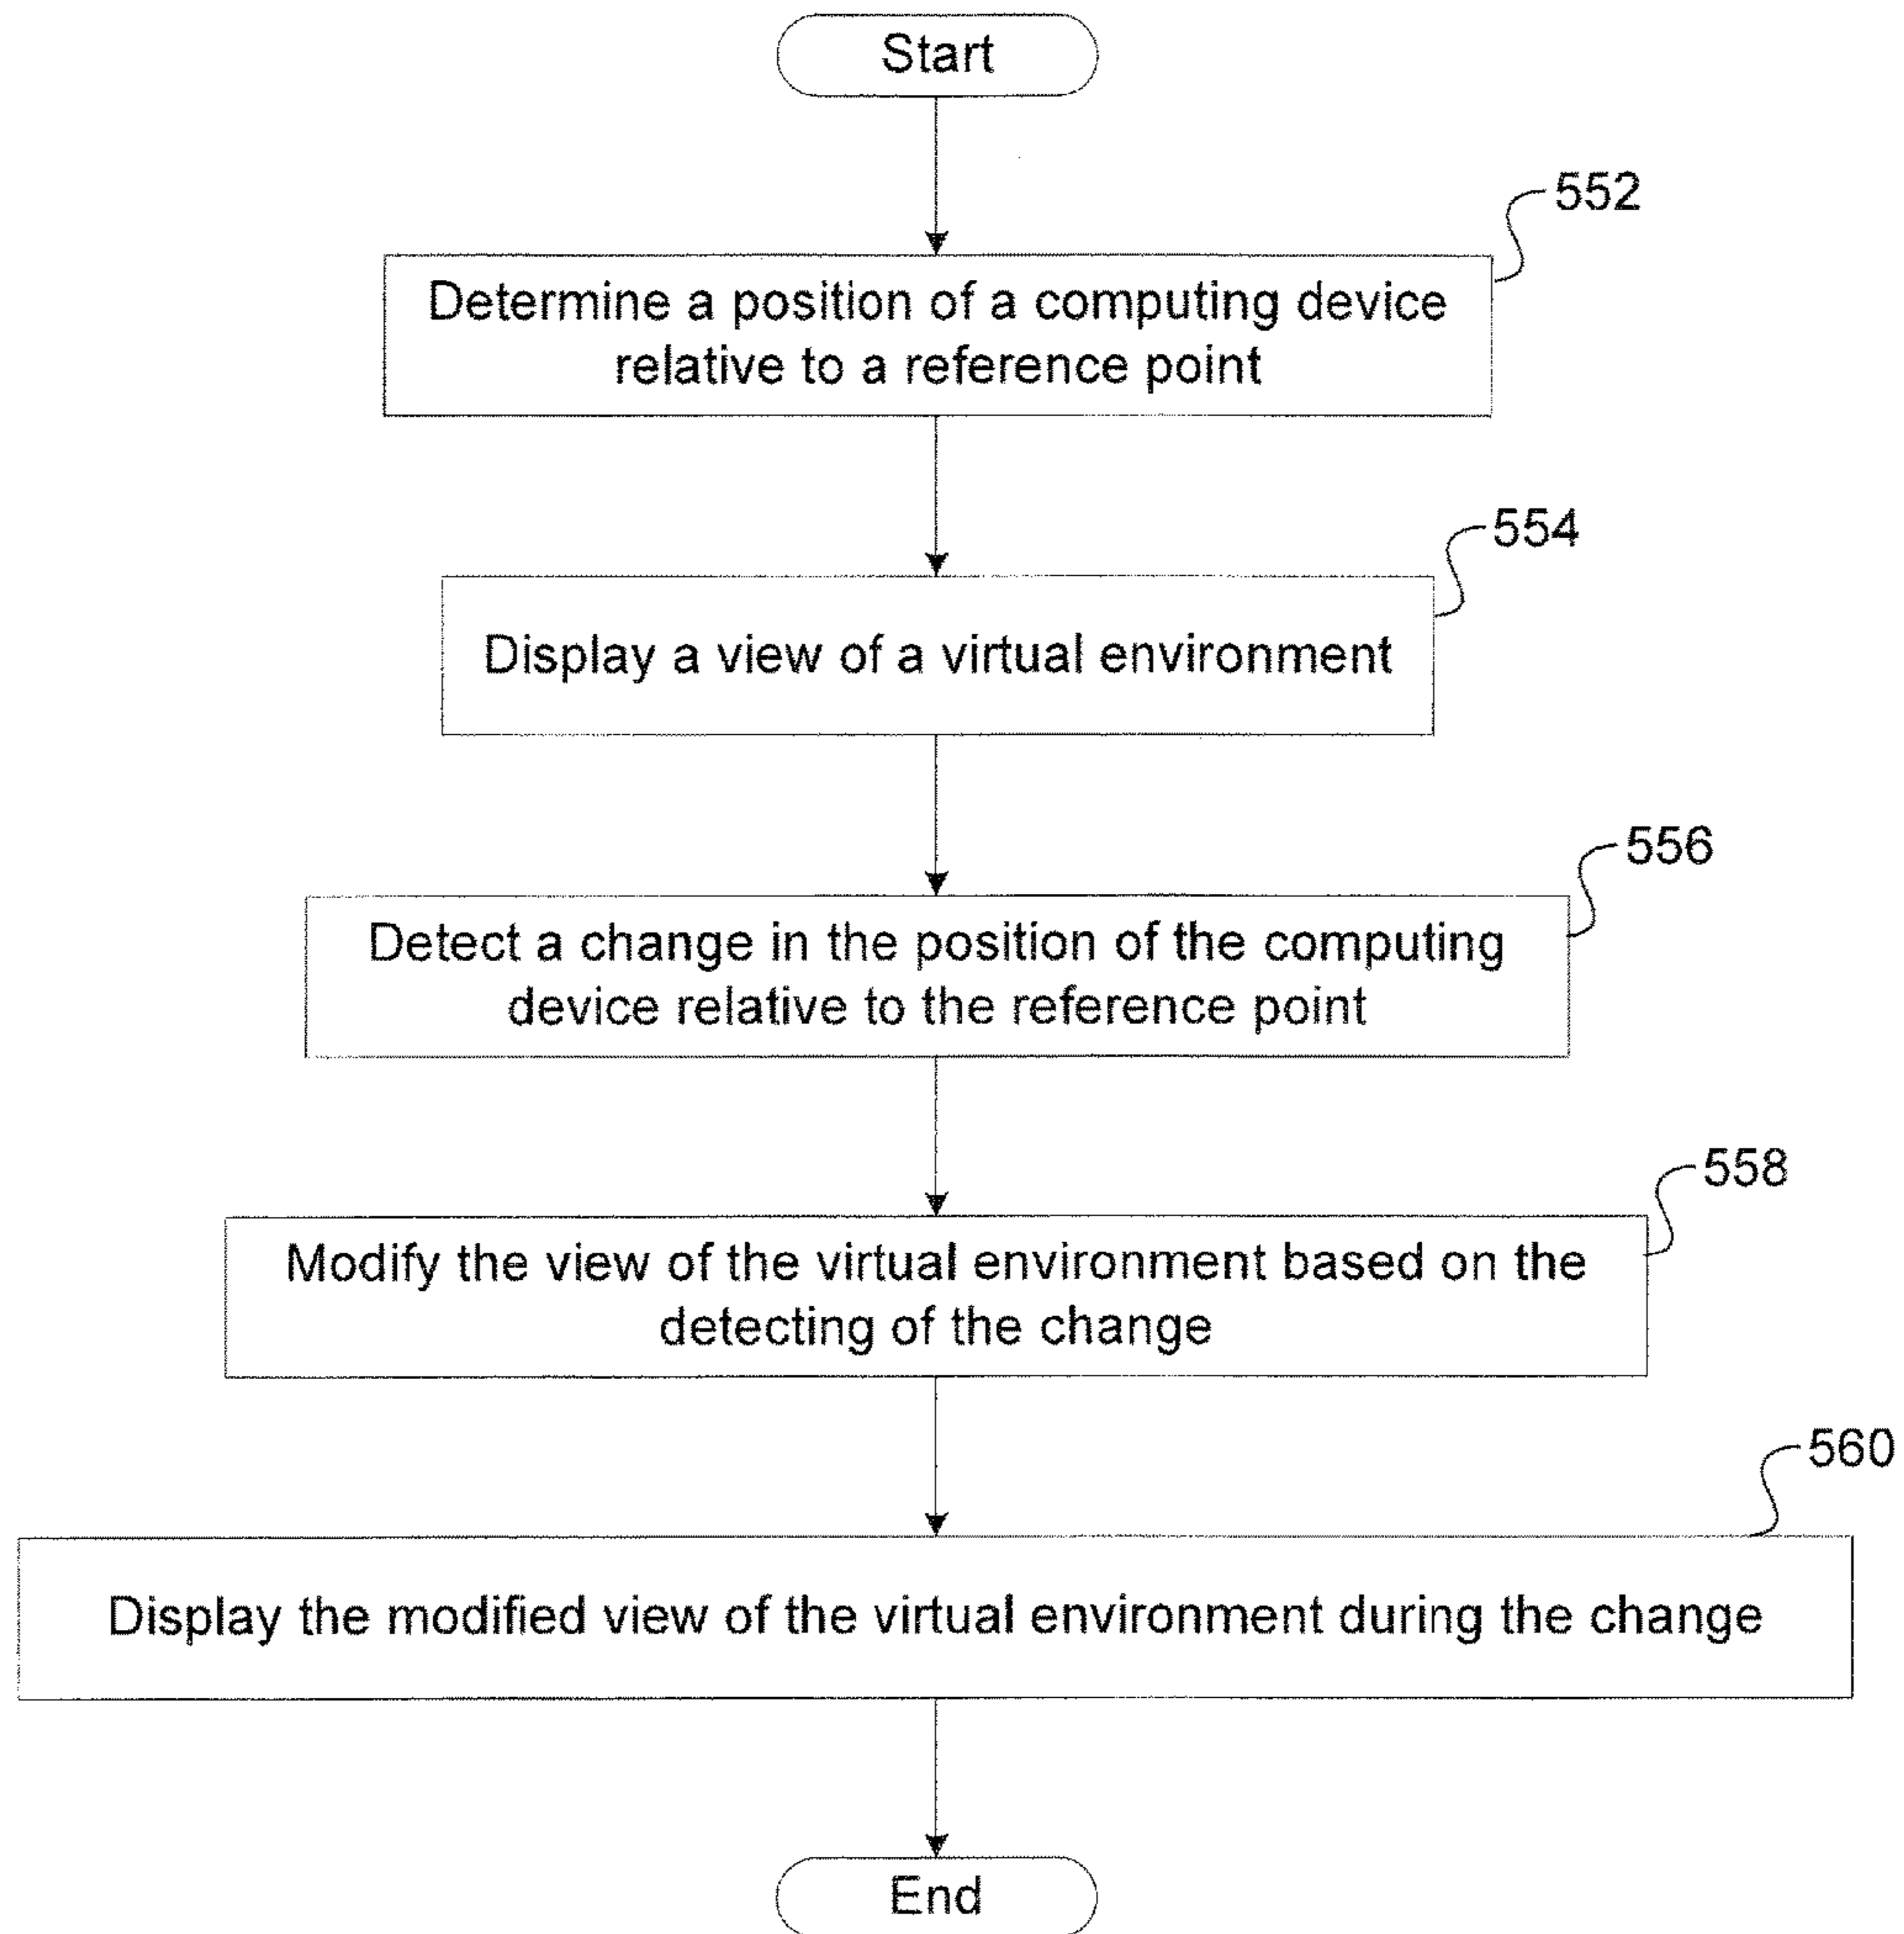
Start

552

Determine a position of a computing device relative to a reference point

554

Display a view of a virtual environment

556

Detect a change in the position of the computing device relative to the reference point

558

Modify the view of the virtual environment based on the detecting of the change

560

Display the modified view of the virtual environment during the change

End